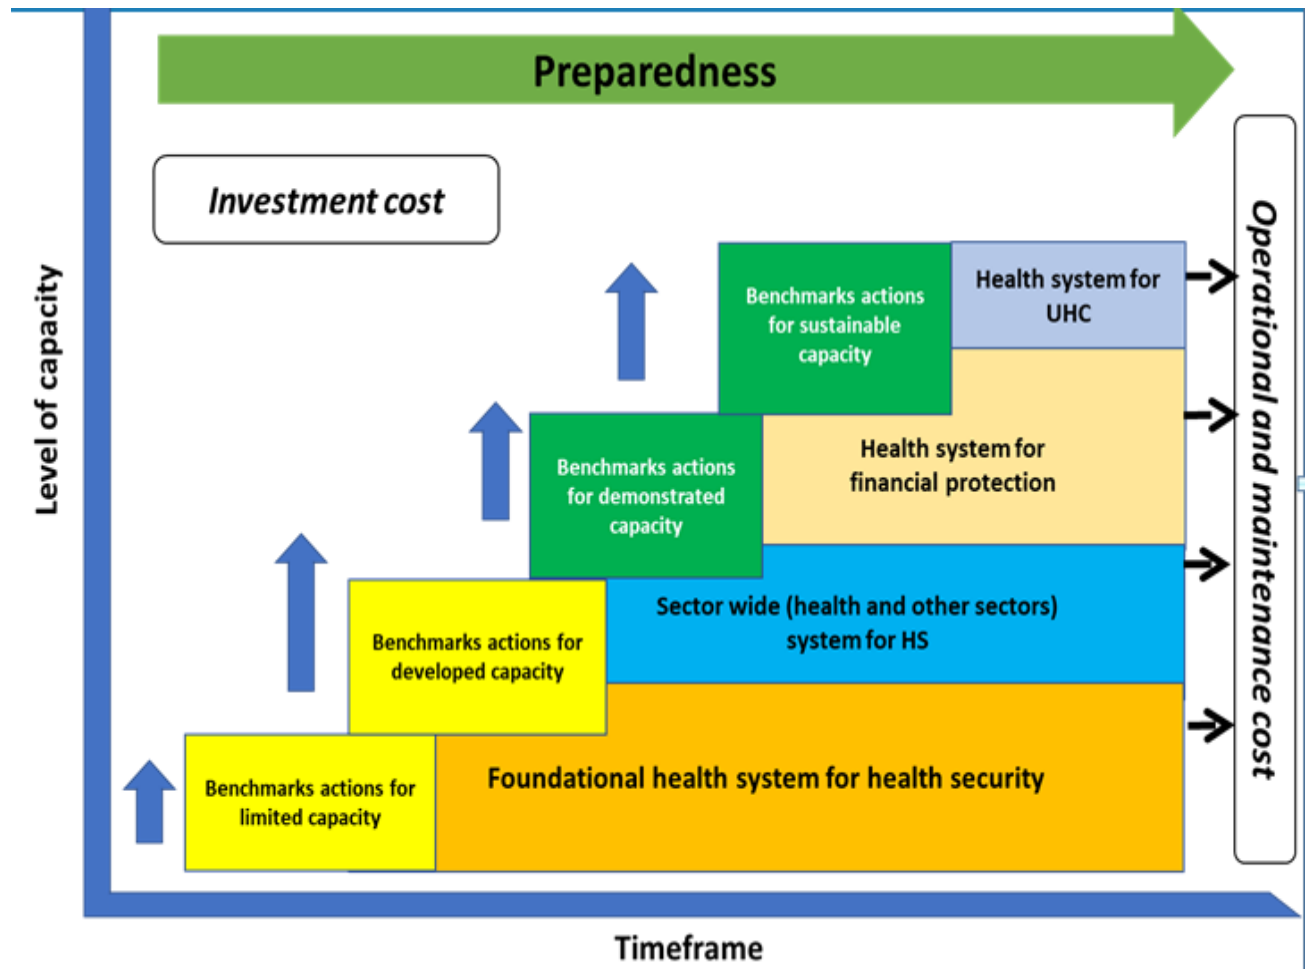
Preparedness

Investment cost

Level of capacity

Benchmarks actions for sustainable capacity

Health system for UHC

Benchmarks actions for demonstrated capacity

Health system for financial protection

Benchmarks actions for developed capacity

Sector wide (health and other sectors) system for HS

Benchmarks actions for limited capacity

Foundational health system for health security

Operational and maintenance cost

Timeframe